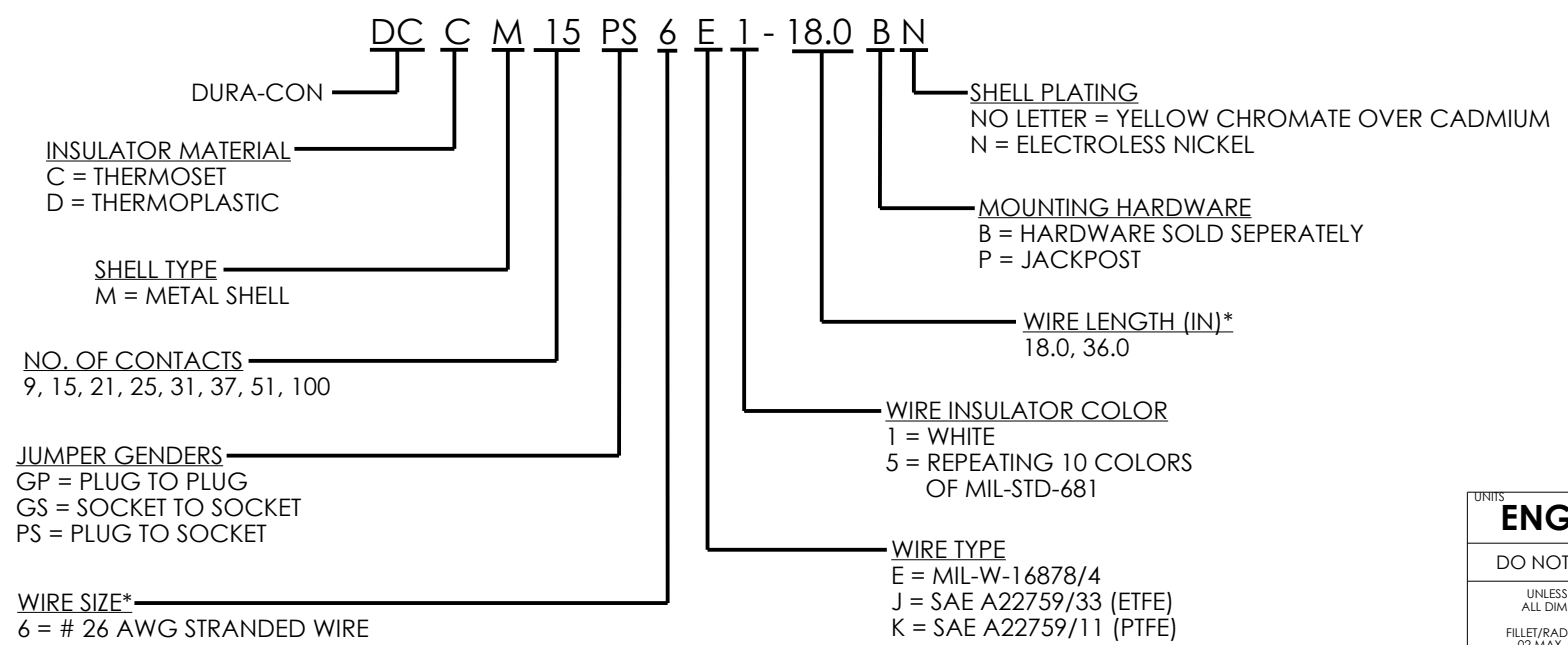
DC C M 15 PS 6 E 1 - 18.0 B N

DURA-CON

INSULATOR MATERIAL
C = THERMOSET
D = THERMOPLASTIC

SHELL TYPE
M = METAL SHELL

NO. OF CONTACTS
9, 15, 21, 25, 31, 37, 51, 100

JUMPER GENDERS
GP = PLUG TO PLUG
GS = SOCKET TO SOCKET
PS = PLUG TO SOCKET

WIRE SIZE*
6 = # 26 AWG STRANDED WIRE

SHELL PLATING
NO LETTER = YELLOW CHROMATE OVER CADMIUM
N = ELECTROLESS NICKEL

MOUNTING HARDWARE
B = HARDWARE SOLD SEPERATELY
P = JACKPOST

WIRE LENGTH (IN)*
18.0, 36.0

WIRE INSULATOR COLOR
1 = WHITE
5 = REPEATING 10 COLORS OF MIL-STD-681

WIRE TYPE
E = MIL-W-16878/4
J = SAE A22759/33 (ETFE)
K = SAE A22759/11 (PTFE)

UNITS
ENG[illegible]

DO NOT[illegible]

UNLESS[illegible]
ALL DIM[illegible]

FILLET/RAD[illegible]
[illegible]